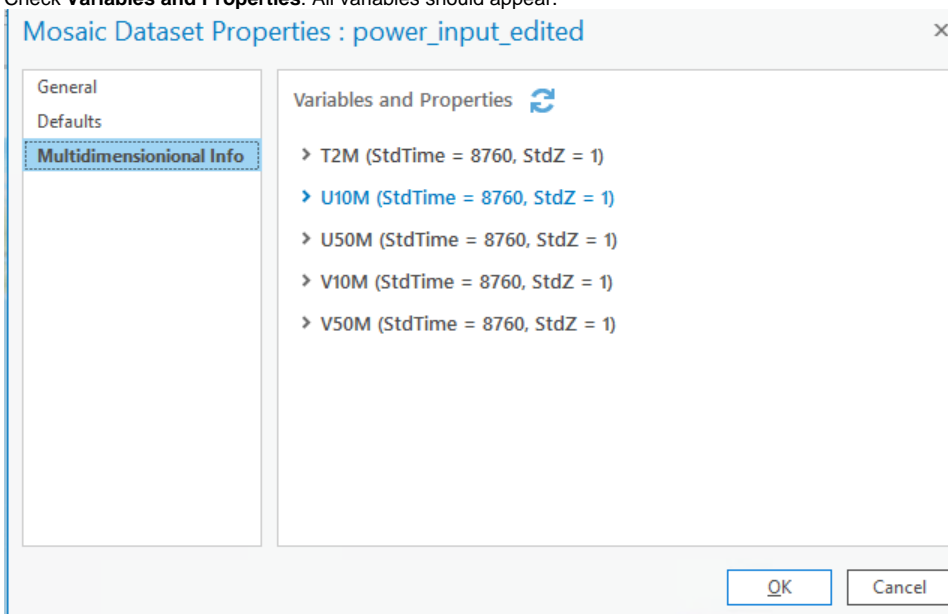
Check **Variables and Properties**. All variables should appear.

Mosaic Dataset Properties : power_input_edited

×

General

Defaults

Multidimensionional Info

Variables and Properties

› T2M (StdTime = 8760, StdZ = 1)

› U10M (StdTime = 8760, StdZ = 1)

› U50M (StdTime = 8760, StdZ = 1)

› V10M (StdTime = 8760, StdZ = 1)

› V50M (StdTime = 8760, StdZ = 1)

OK

Cancel